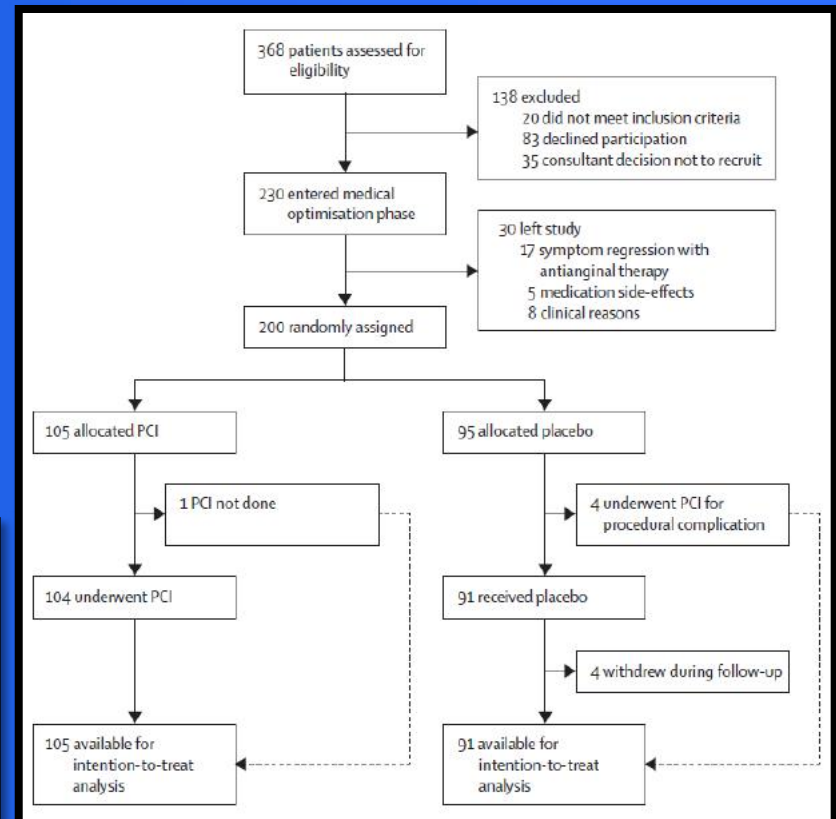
368 patients assessed for eligibility

138 excluded
20 did not meet inclusion criteria
83 declined participation
35 consultant decision not to recruit

230 entered medical optimisation phase

30 left study
17 symptom regression with antianginal therapy
5 medication side-effects
8 clinical reasons

200 randomly assigned

105 allocated PCI

1 PCI not done

104 underwent PCI

105 available for intention-to-treat analysis

95 allocated placebo

4 underwent PCI for procedural complication

91 received placebo

4 withdrew during follow-up

91 available for intention-to-treat analysis